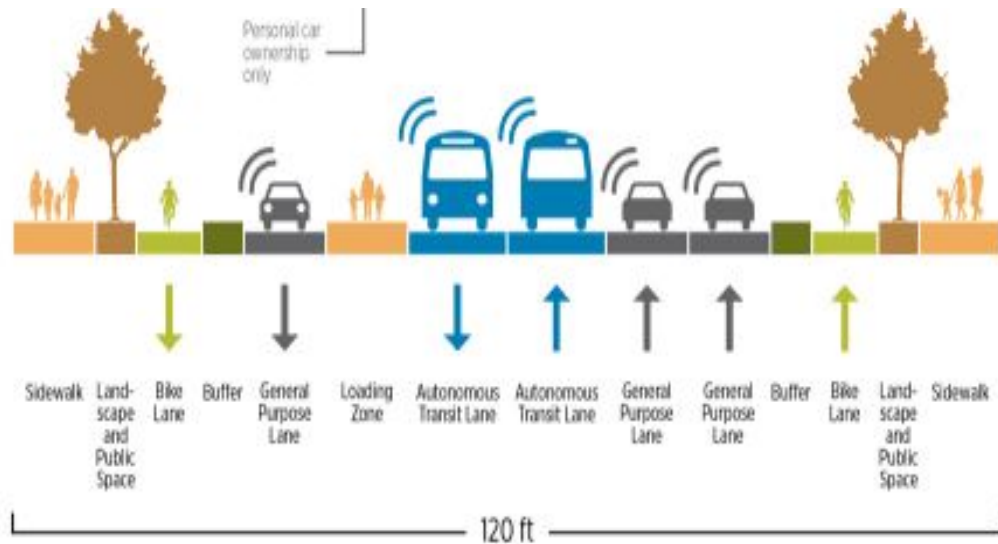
Personal car ownership only

Sidewalk

Landscape and Public Space

Bike Lane

Buffer

General Purpose Lane

Loading Zone

Autonomous Transit Lane

Autonomous Transit Lane

General Purpose Lane

General Purpose Lane

Buffer

Bike Lane

Landscape and Public Space

Sidewalk

120 ft